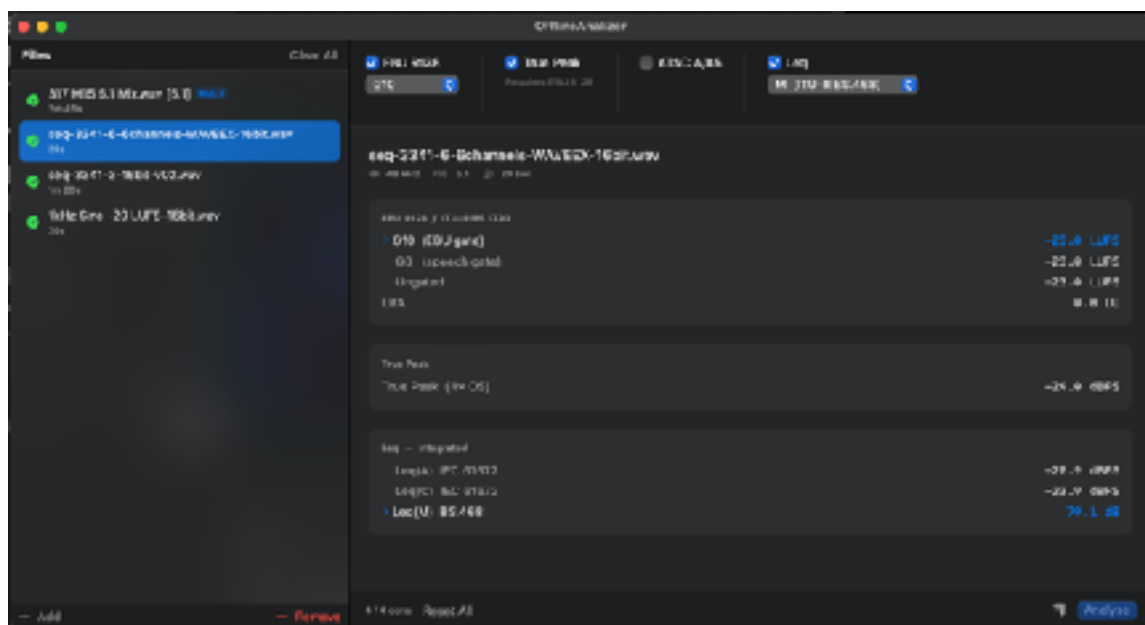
OfflineAnalyzer

Files
Clear All

3IT MBS 5.1 Mix.wav [5.1] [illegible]
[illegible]

seq-3341-6-6channels-WAVEEX-16bit.wav
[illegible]

seq-3341-5-16bit-V02.wav
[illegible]

1kHz Sine -20 LUFS-16bit.wav
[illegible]

+ Add
— Remove

EBU R128
ITU
True Peak
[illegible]
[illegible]
Leq
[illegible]

seq-3341-6-6channels-WAVEEX-16bit.wav
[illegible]

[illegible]

I-D10 (EBU gate)
-23.0 LUFS
I-D3 (speech gate)
-23.0 LUFS
Ungated
-23.0 LUFS
LRA
0.0 LU

True Peak
True Peak (4× OS)
-24.0 dBFS

Leq – integrated
Leq(A) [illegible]
-23.4 dBFS
Leq(C) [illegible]
-23.7 dBFS
Leq(M) BS.468
70.1 dB

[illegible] Reset All
Analyze